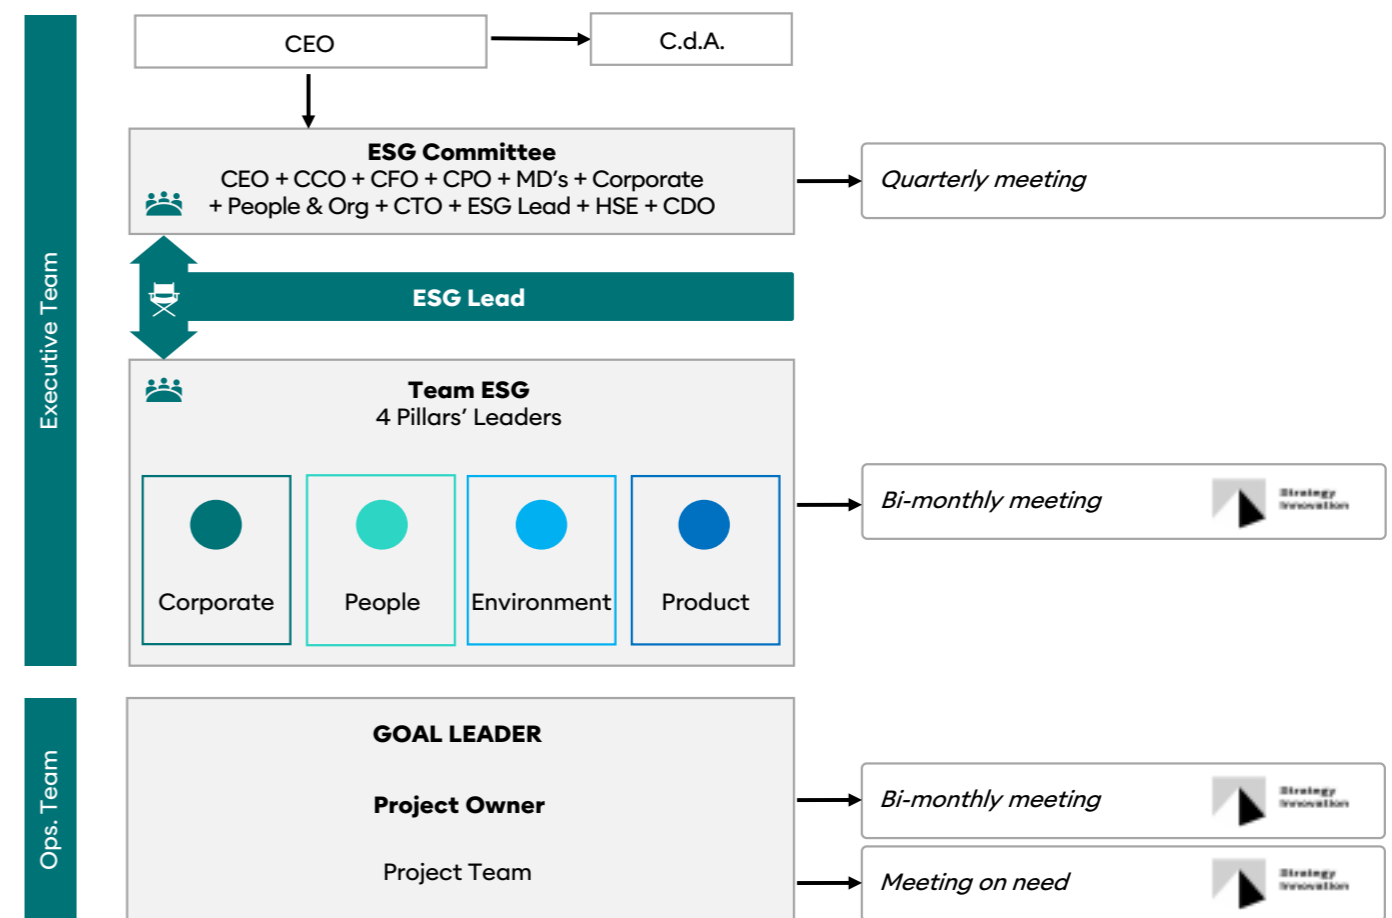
Executive Team

CEO

C.d.A.

ESG Committee
CEO + CCO + CFO + CPO + MD's + Corporate + People & Org + CTO + ESG Lead + HSE + CDO

Quarterly meeting

ESG Lead

Team ESG
4 Pillars' Leaders

Corporate

People

Environment

Product

Bi-monthly meeting

Strategy Innovation

Ops. Team

GOAL LEADER

Project Owner

Project Team

Bi-monthly meeting

Strategy Innovation

Meeting on need

Strategy Innovation